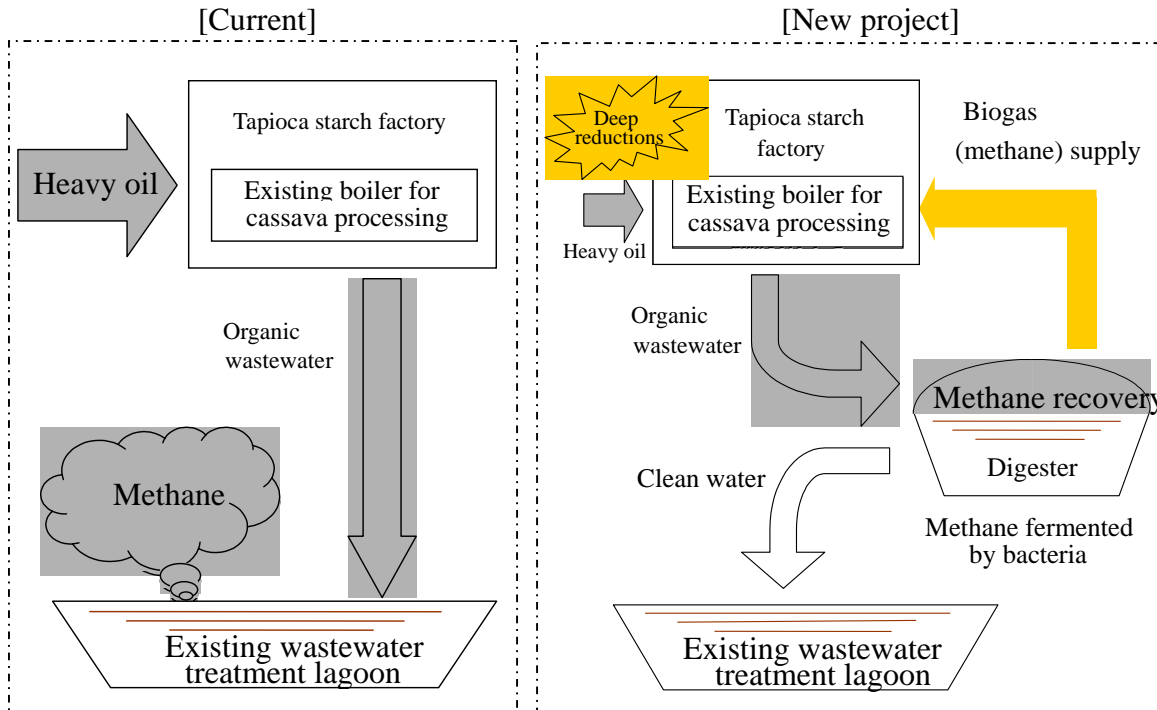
[Current]

Tapioca starch factory

Heavy oil

Existing boiler for cassava processing

Organic wastewater

Methane

Existing wastewater treatment lagoon

[New project]

Deep reductions

Tapioca starch factory

Biogas (methane) supply

Existing boiler for cassava processing

Heavy oil

Organic wastewater

Methane recovery

Digester

Clean water

Methane fermented by bacteria

Existing wastewater treatment lagoon